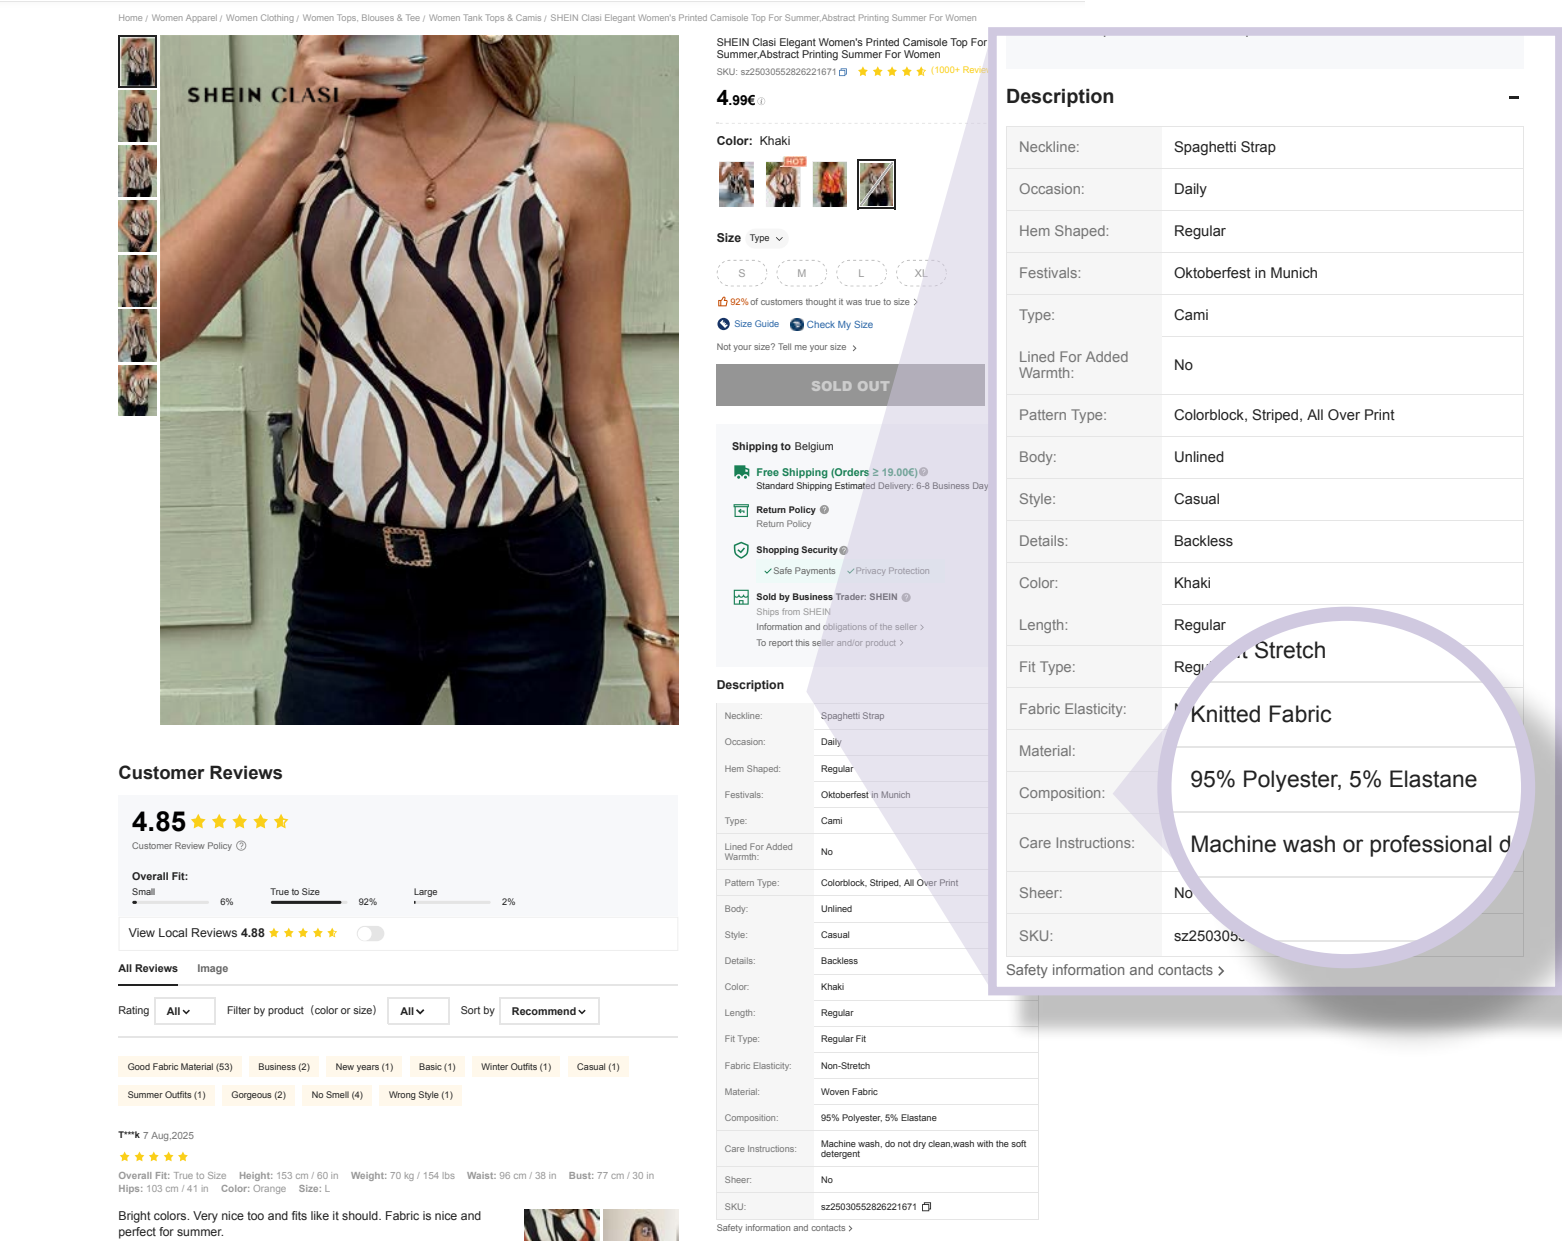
Home / Women Apparel / Women Clothing / Women Tops, Blouses & Tee / Women Tank Tops & Camis / SHEIN Clasi Elegant Women's Printed Camisole Top For Summer,Abstract Printing Summer For Women

SHEIN CLASI

SHEIN Clasi Elegant Women's Printed Camisole Top For Summer,Abstract Printing Summer For Women
SKU: sz25030552826221671 (1000+ Revie

4.99€

Color: Khaki

HOT

Size Type

S M L XL

92% of customers thought it was true to size

Size Guide Check My Size

Not your size? Tell me your size

SOLD OUT

Shipping to Belgium
Free Shipping (Orders ≥ 19.00€)
Standard Shipping Estimated Delivery: 6-8 Business Day
Return Policy
Return Policy
Shopping Security
Safe Payments Privacy Protection
Sold by Business Trader: SHEIN
Ships from SHEIN
Information and obligations of the seller
To report this seller and/or product

Description

| Neckline: | Spaghetti Strap |
|---|---|
| Occasion: | Daily |
| Hem Shaped: | Regular |
| Festivals: | Oktoberfest in Munich |
| Type: | Cami |
| Lined For Added Warmth: | No |
| Pattern Type: | Colorblock, Striped, All Over Print |
| Body: | Unlined |
| Style: | Casual |
| Details: | Backless |
| Color: | Khaki |
| Length: | Regular |
| Fit Type: | Regular Fit |
| Fabric Elasticity: | Non-Stretch |
| Material: | Woven Fabric |
| Composition: | 95% Polyester, 5% Elastane |
| Care Instructions: | Machine wash, do not dry clean,wash with the soft detergent |
| Sheer: | No |
| SKU: | sz25030552826221671 |

Safety information and contacts

Description

| Neckline: | Spaghetti Strap |
|---|---|
| Occasion: | Daily |
| Hem Shaped: | Regular |
| Festivals: | Oktoberfest in Munich |
| Type: | Cami |
| Lined For Added Warmth: | No |
| Pattern Type: | Colorblock, Striped, All Over Print |
| Body: | Unlined |
| Style: | Casual |
| Details: | Backless |
| Color: | Khaki |
| Length: | Regular |
| Fit Type: | Regu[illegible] |
| Fabric Elasticity: | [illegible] |
| Material: | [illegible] |
| Composition: | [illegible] |
| Care Instructions: | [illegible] |
| Sheer: | No |
| SKU: | sz2503055 |

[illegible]t Stretch
Knitted Fabric
95% Polyester, 5% Elastane
Machine wash or professional d

Safety information and contacts

Customer Reviews

4.85
Customer Review Policy

Overall Fit:
Small 6% True to Size 92% Large 2%

View Local Reviews 4.88

All Reviews Image

Rating All Filter by product (color or size) All Sort by Recommend

Good Fabric Material (53) Business (2) New years (1) Basic (1) Winter Outfits (1) Casual (1)
Summer Outfits (1) Gorgeous (2) No Smell (4) Wrong Style (1)

T***k 7 Aug,2025
Overall Fit: True to Size Height: 153 cm / 60 in Weight: 70 kg / 154 lbs Waist: 96 cm / 38 in Bust: 77 cm / 30 in
Hips: 103 cm / 41 in Color: Orange Size: L

Bright colors. Very nice too and fits like it should. Fabric is nice and perfect for summer.